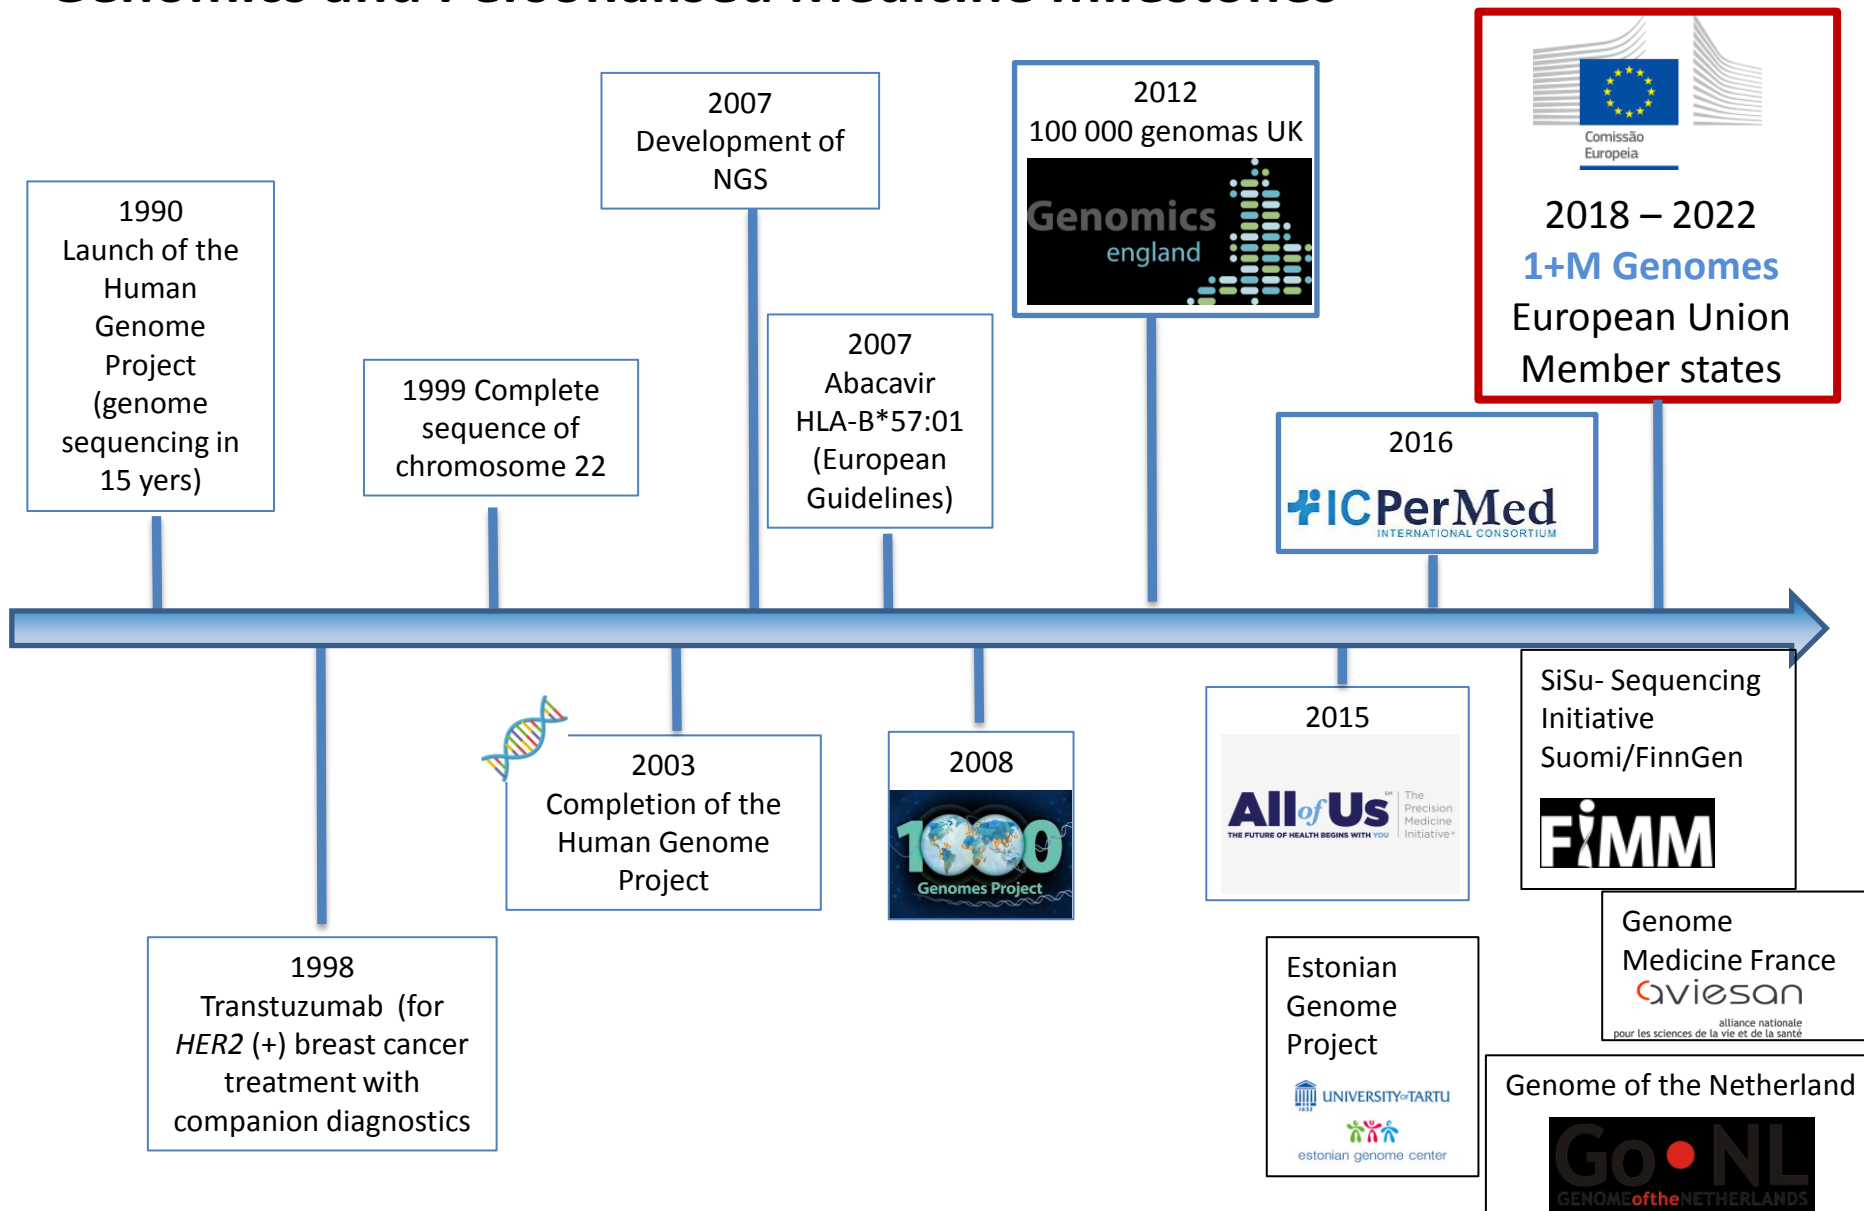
1990
Launch of the Human Genome Project (genome sequencing in 15 yers)

1999 Complete sequence of chromosome 22

2007
Development of NGS

2007
Abacavir HLA-B*57:01 (European Guidelines)

2012
100 000 genomas UK

Genomics england

Comissão Europeia

2018 – 2022
1+M Genomes
European Union Member states

2016
ICPerMed
INTERNATIONAL CONSORTIUM

1998
Transtuzumab (for *HER2* (+) breast cancer treatment with companion diagnostics

2003
Completion of the Human Genome Project

2008
1000 Genomes Project

2015
All of Us
THE FUTURE OF HEALTH BEGINS WITH YOU
The Precision Medicine Initiative

SiSu- Sequencing Initiative Suomi/FinnGen
FIMM

Estonian Genome Project
UNIVERSITY of TARTU
estonian genome center

Genome Medicine France
aviesan
alliance nationale pour les sciences de la vie et de la santé

Genome of the Netherland
GoNL
GENOMEoftheNETHERLANDS